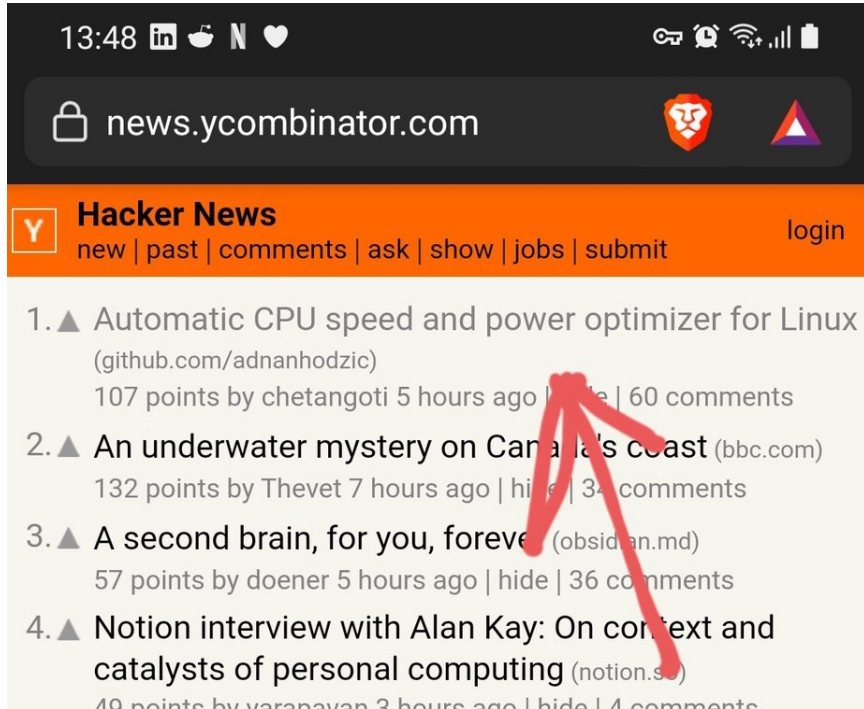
13:48

news.ycombinator.com

Y Hacker News
new | past | comments | ask | show | jobs | submit
login

1. ▲ Automatic CPU speed and power optimizer for Linux (github.com/adnanhodzic)
107 points by chetangoti 5 hours ago | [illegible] | 60 comments

2. ▲ An underwater mystery on Ca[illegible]'s c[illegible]ast (bbc.com)
132 points by Thevet 7 hours ago | hi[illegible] | 3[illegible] comments

3. ▲ A second brain, for you, forev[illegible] (obsid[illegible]n.md)
57 points by doener 5 hours ago | hide | 36 co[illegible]ments

4. ▲ Notion interview with Alan Kay: On co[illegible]text and catalysts of personal computing (notion.s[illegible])
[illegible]